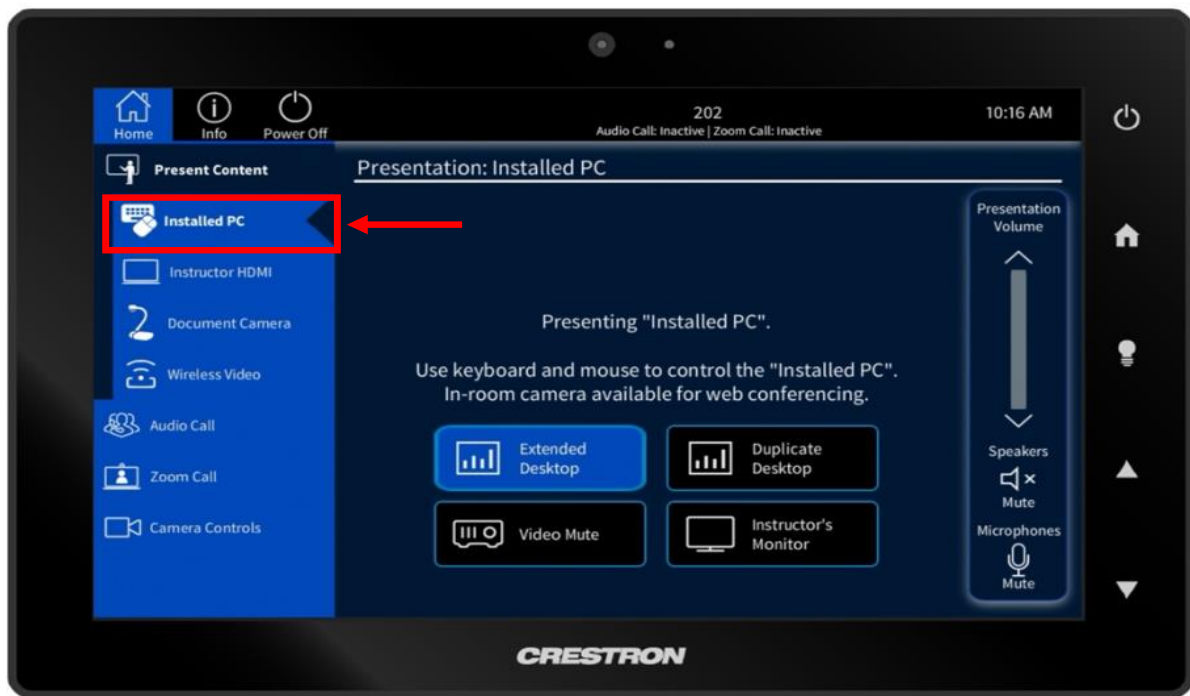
Home Info Power Off

202
Audio Call: Inactive | Zoom Call: Inactive

10:16 AM

Present Content

Installed PC

Instructor HDMI

Document Camera

Wireless Video

Audio Call

Zoom Call

Camera Controls

Presentation: Installed PC

Presenting "Installed PC".

Use keyboard and mouse to control the "Installed PC".
In-room camera available for web conferencing.

Extended Desktop

Duplicate Desktop

Video Mute

Instructor's Monitor

Presentation Volume

Speakers
Mute

Microphones
Mute

CRESTRON